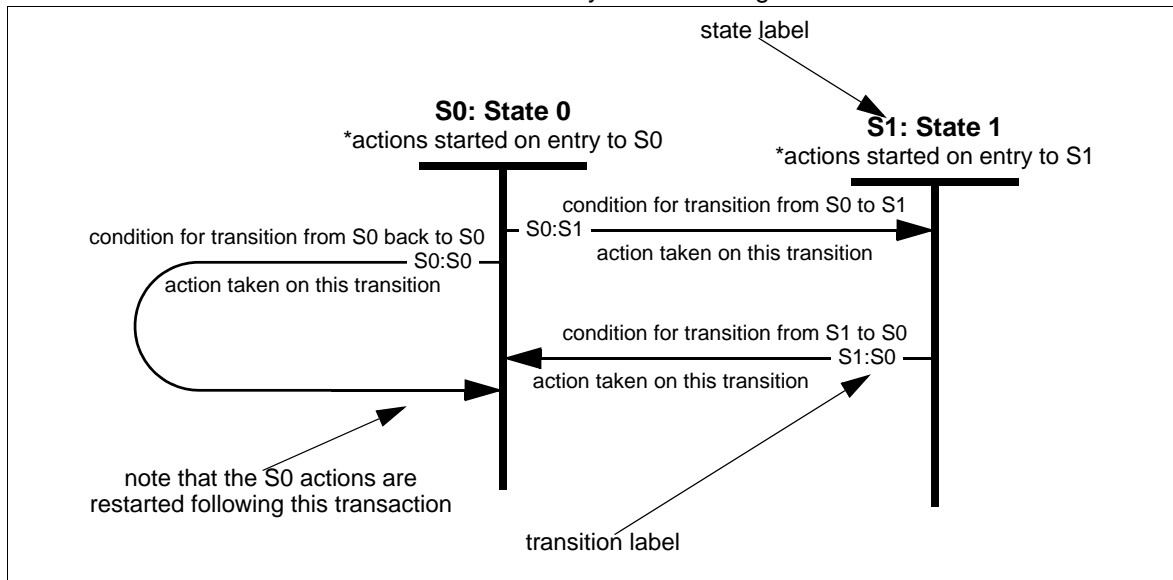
state label

S0: State 0
*actions started on entry to S0

S1: State 1
*actions started on entry to S1

condition for transition from S0 to S1
S0:S1
action taken on this transition

condition for transition from S0 back to S0
S0:S0
action taken on this transition

condition for transition from S1 to S0
S1:S0
action taken on this transition

note that the S0 actions are restarted following this transaction

transition label